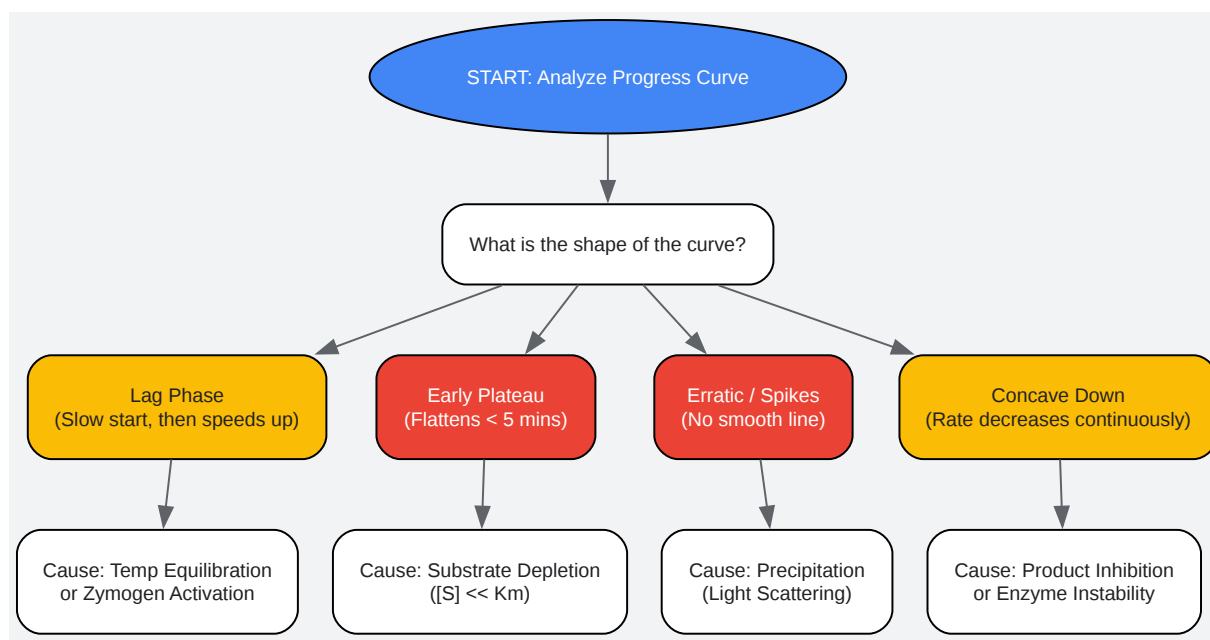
START: Analyze Progress Curve

What is the shape of the curve?

Lag Phase
(Slow start, then speeds up)

Early Plateau
(Flattens < 5 mins)

Erratic / Spikes
(No smooth line)

Concave Down
(Rate decreases continuously)

Cause: Temp Equilibration or Zymogen Activation

Cause: Substrate Depletion ([S] << Km)

Cause: Precipitation (Light Scattering)

Cause: Product Inhibition or Enzyme Instability